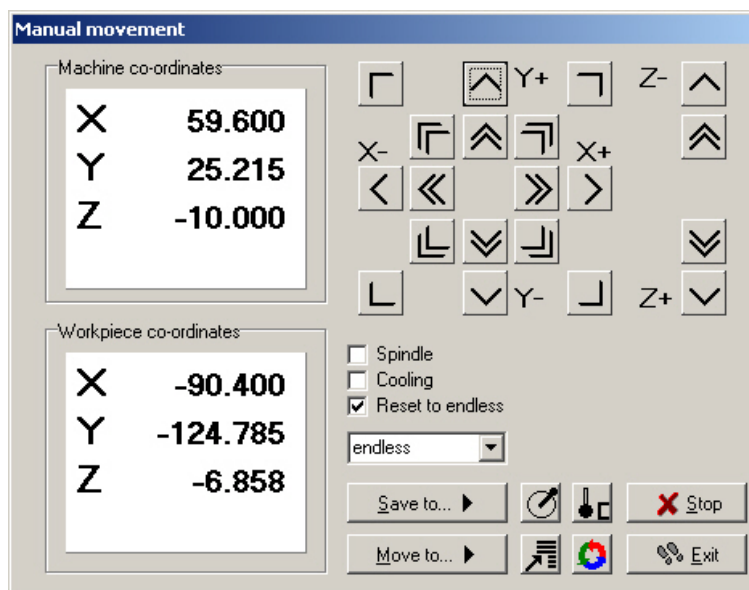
Manual movement

Machine co-ordinates

| X | 59.600 |
|---|---|
| Y | 25.215 |
| Z | -10.000 |

Workpiece co-ordinates

| X | -90.400 |
|---|---|
| Y | -124.785 |
| Z | -6.858 |

Y+
Z-
X-
X+
Y-
Z+

Spindle
Cooling
Reset to endless

endless

Save to...
Move to...
Stop
Exit